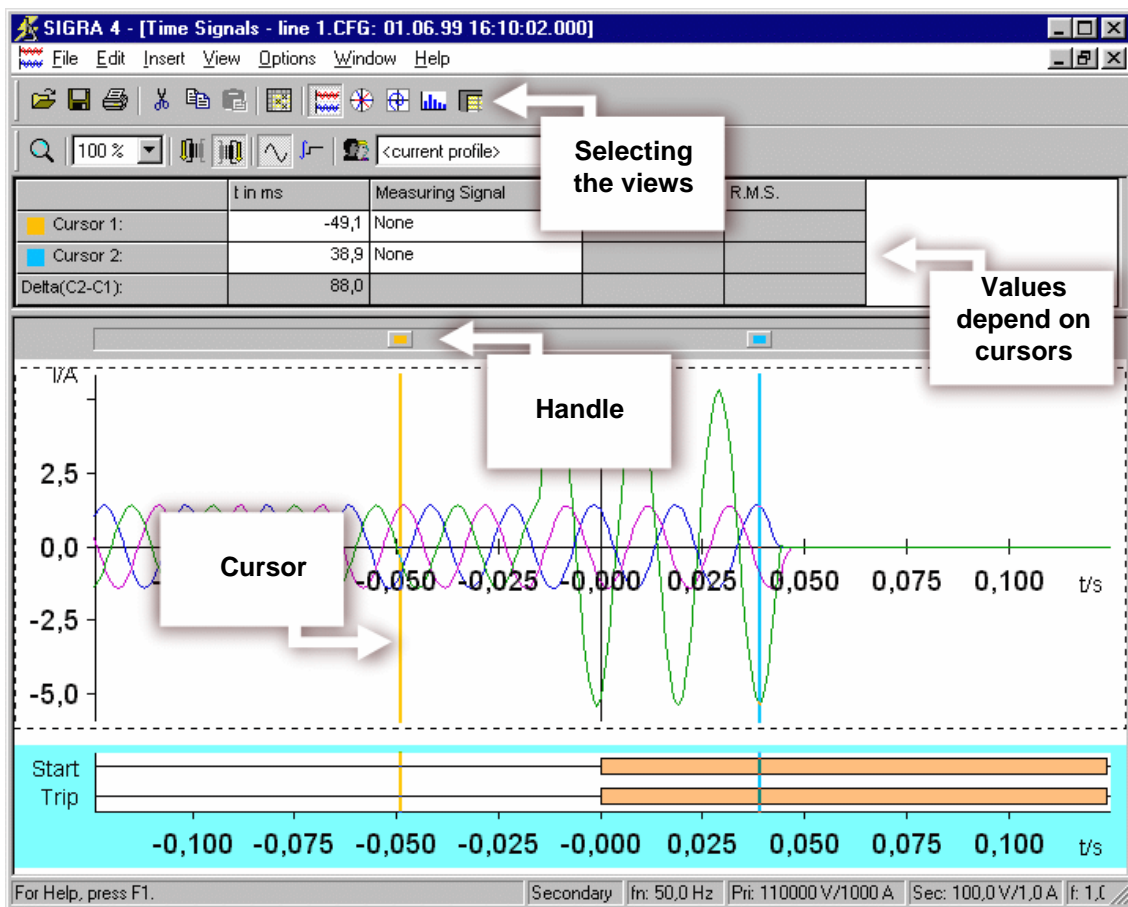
SIGRA 4 - [Time Signals - line 1.CFG: 01.06.99 16:10:02.000]

File Edit Insert View Options Window Help

100 %

<current profile>

Selecting the views

|  | t in ms | Measuring Signal |  | R.M.S. |
|---|---|---|---|---|
| Cursor 1: | -49,1 | None |  |  |
| Cursor 2: | 38,9 | None |  |  |
| Delta(C2-C1): | 88,0 |  |  |  |

Values depend on cursors

Handle

I/A

2,5

0,0

-2,5

-5,0

Cursor

-0,050 -0,025 -0,000 0,025 0,050 0,075 0,100 t/s

Start

Trip

-0,100 -0,075 -0,050 -0,025 -0,000 0,025 0,050 0,075 0,100 t/s

For Help, press F1. | Secondary | fn: 50,0 Hz | Pri: 110000 V/1000 A | Sec: 100,0 V/1,0 A | f: 1,0